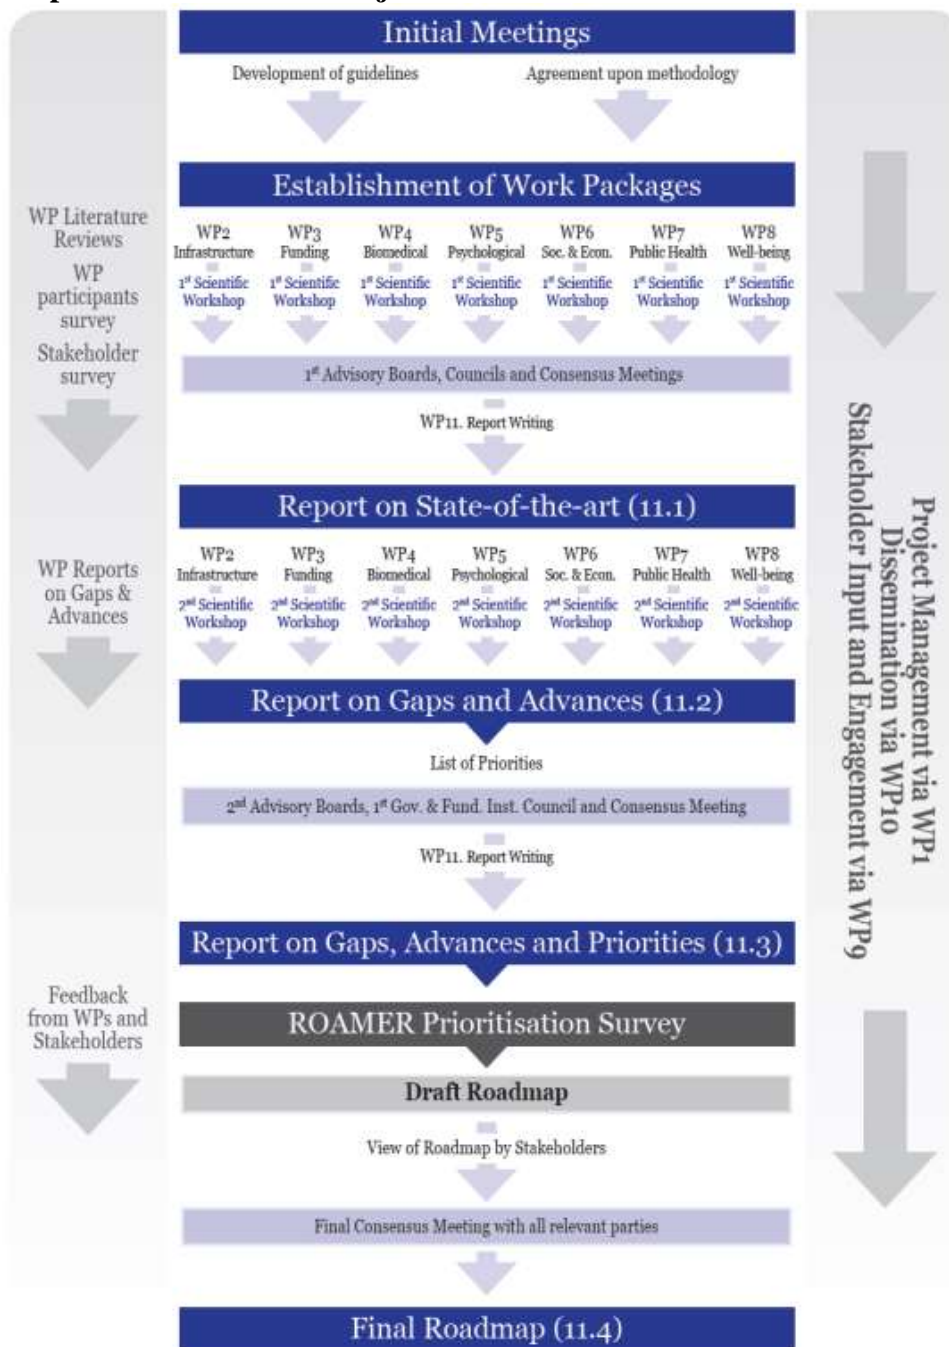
Initial Meetings

Development of guidelines

Agreement upon methodology

Establishment of Work Packages

WP Literature Reviews

WP participants survey

Stakeholder survey

WP2 Infrastructure
$1^{st}$ Scientific Workshop

WP3 Funding
$1^{st}$ Scientific Workshop

WP4 Biomedical
$1^{st}$ Scientific Workshop

WP5 Psychological
$1^{st}$ Scientific Workshop

WP6 Soc. & Econ.
$1^{st}$ Scientific Workshop

WP7 Public Health
$1^{st}$ Scientific Workshop

WP8 Well-being
$1^{st}$ Scientific Workshop

$1^{st}$ Advisory Boards, Councils and Consensus Meetings

WP11. Report Writing

Report on State-of-the-art (11.1)

WP Reports on Gaps & Advances

WP2 Infrastructure
$2^{nd}$ Scientific Workshop

WP3 Funding
$2^{nd}$ Scientific Workshop

WP4 Biomedical
$2^{nd}$ Scientific Workshop

WP5 Psychological
$2^{nd}$ Scientific Workshop

WP6 Soc. & Econ.
$2^{nd}$ Scientific Workshop

WP7 Public Health
$2^{nd}$ Scientific Workshop

WP8 Well-being
$2^{nd}$ Scientific Workshop

Report on Gaps and Advances (11.2)

List of Priorities

$2^{nd}$ Advisory Boards, $1^{st}$ Gov. & Fund. Inst. Council and Consensus Meeting

WP11. Report Writing

Report on Gaps, Advances and Priorities (11.3)

Feedback from WPs and Stakeholders

ROAMER Prioritisation Survey

Draft Roadmap

View of Roadmap by Stakeholders

Final Consensus Meeting with all relevant parties

Final Roadmap (11.4)

Project Management via WP1
Dissemination via WP10
Stakeholder Input and Engagement via WP9